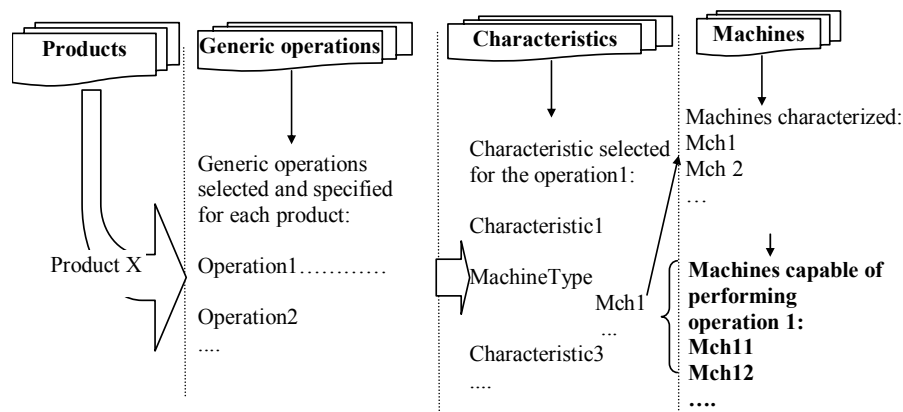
Products

Product X

Generic operations

Generic operations selected and specified for each product:

Operation1…………

Operation2

....

Characteristics

Characteristic selected for the operation1:

Characteristic1

MachineType

Mch1

...

Characteristic3

....

Machines

Machines characterized:
Mch1
Mch 2
…

**Machines capable of performing operation 1:**
**Mch11**
**Mch12**
**….**